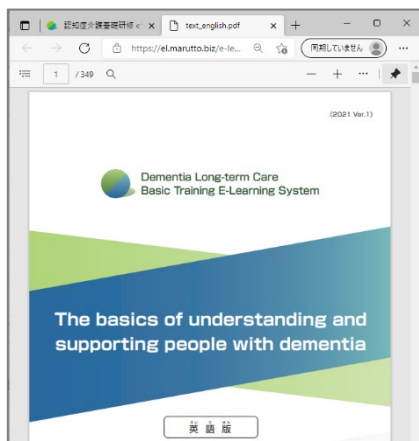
認知症介護基礎研修 e | text_english.pdf | +

https://el.marutto.biz/e-le... | 同期していません

1 / 349

(2021 Ver.1)

Dementia Long-term Care
Basic Training E-Learning System

The basics of understanding and supporting people with dementia

英 語 版